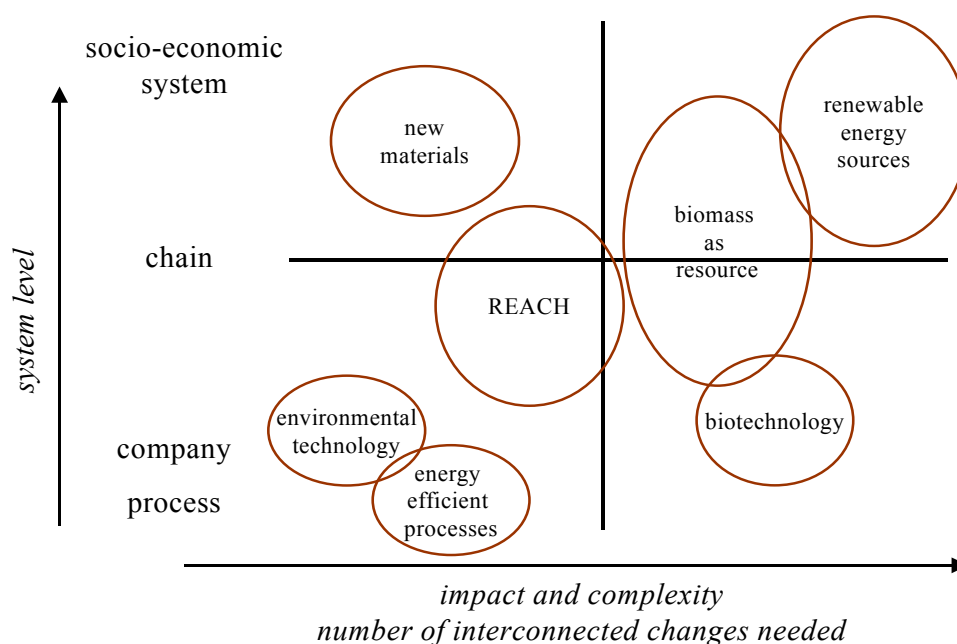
socio-economic system

chain

company

process

system level

new materials

REACH

biomass as resource

renewable energy sources

environmental technology

energy efficient processes

biotechnology

impact and complexity
number of interconnected changes needed